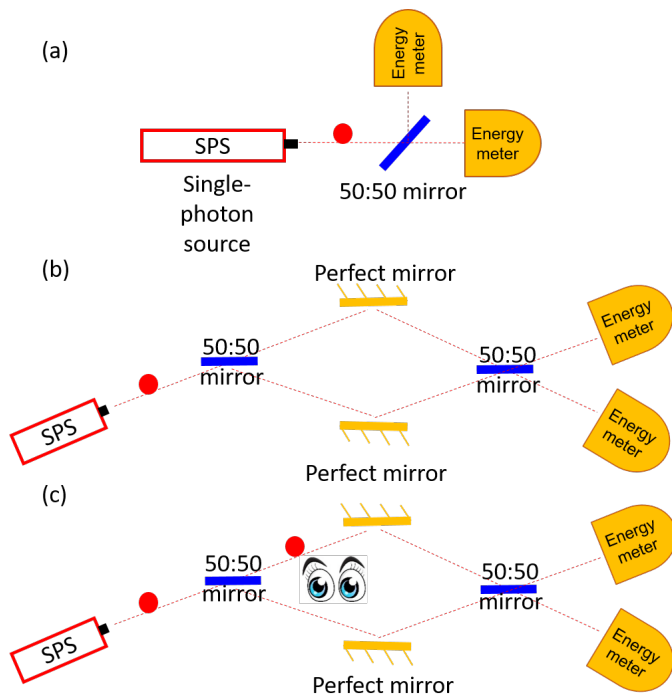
(a)

Energy meter

SPS

Energy meter

Single-photon source

50:50 mirror

(b)

Perfect mirror

50:50 mirror

50:50 mirror

Energy meter

Energy meter

SPS

Perfect mirror

(c)

50:50 mirror

50:50 mirror

Energy meter

Energy meter

SPS

Perfect mirror